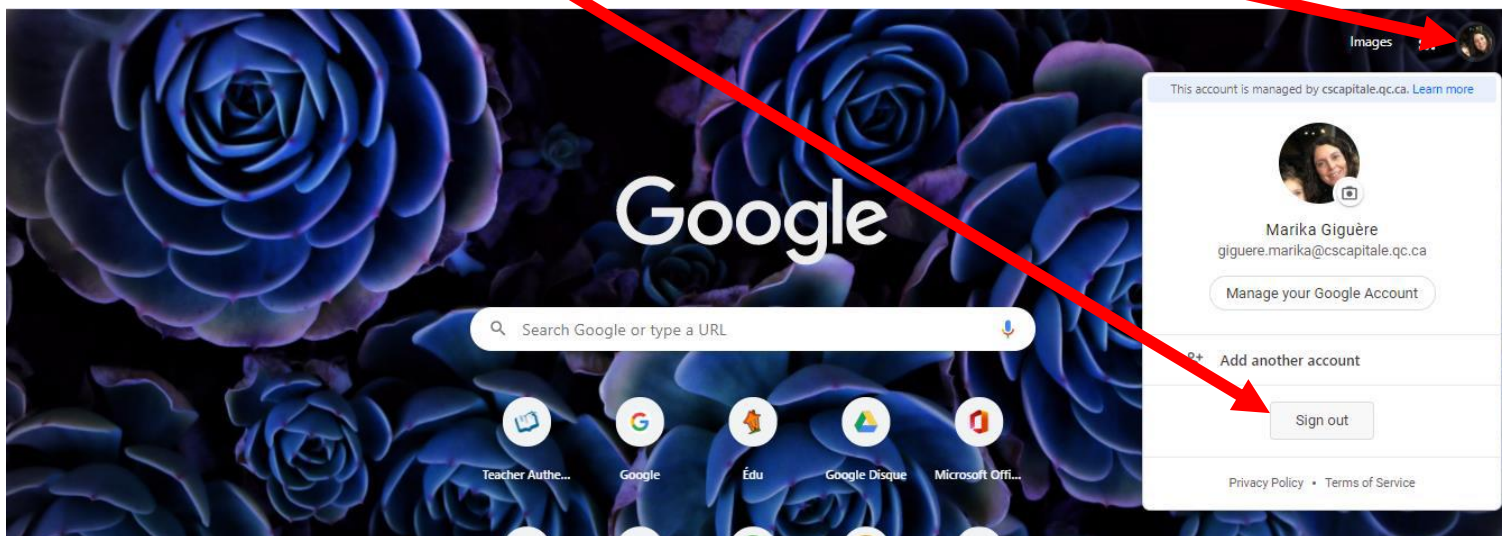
Images

This account is managed by cscapitale.qc.ca. Learn more

Marika Giguère
giguere.marika@cscapitale.qc.ca

Manage your Google Account

Add another account

Sign out

Privacy Policy • Terms of Service

Google

Search Google or type a URL

Teacher Authe...

Google

Édu

Google Disque

Microsoft Offi...